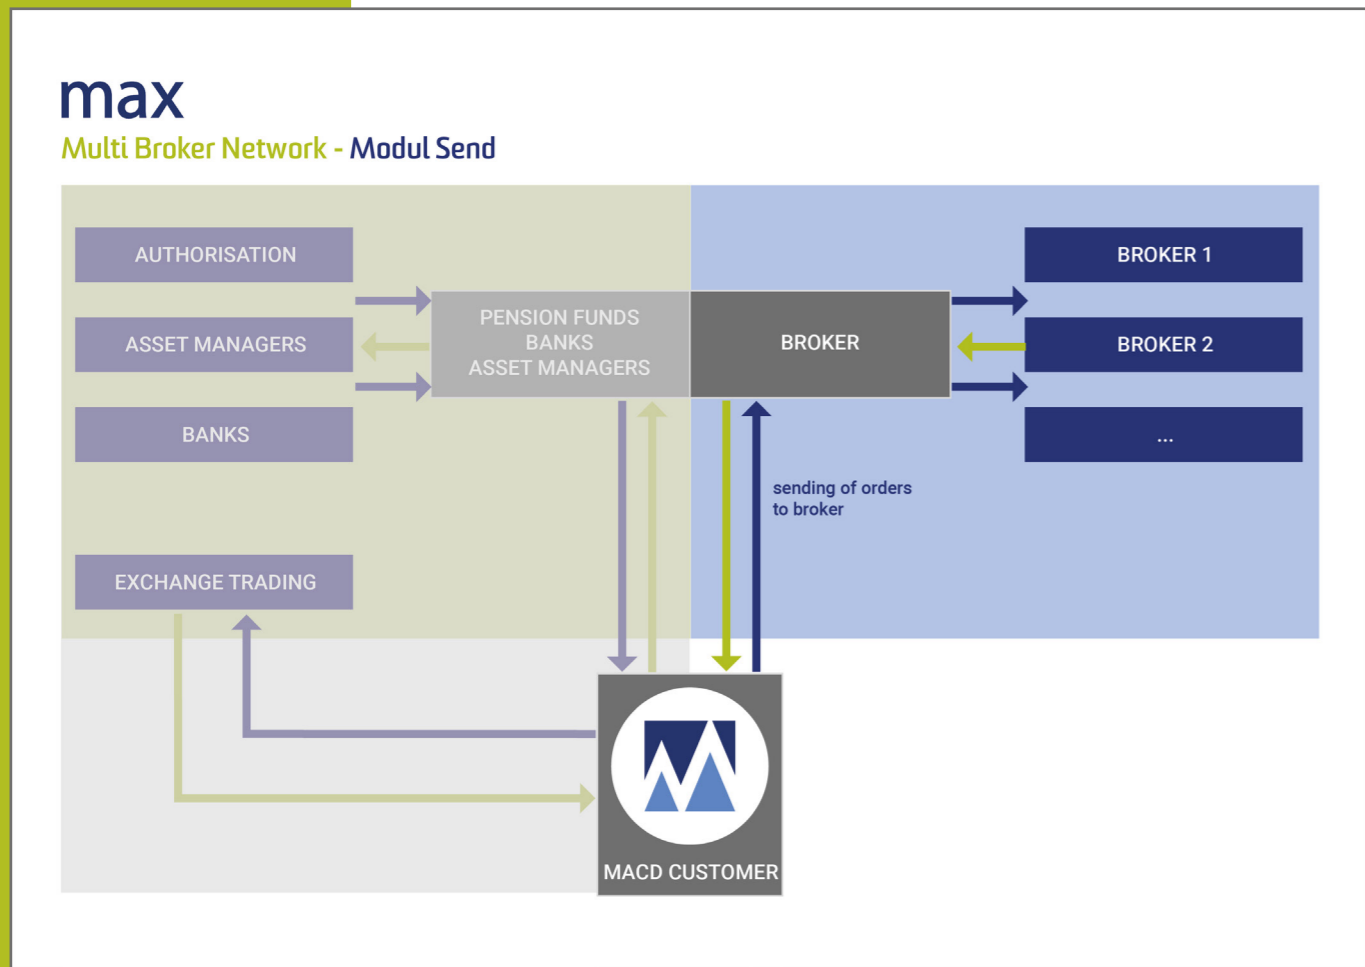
max
Multi Broker Network - Modul Send

AUTHORISATION

ASSET MANAGERS

BANKS

EXCHANGE TRADING

PENSION FUNDS
BANKS
ASSET MANAGERS

BROKER

BROKER 1

BROKER 2

...

sending of orders to broker

MACD CUSTOMER